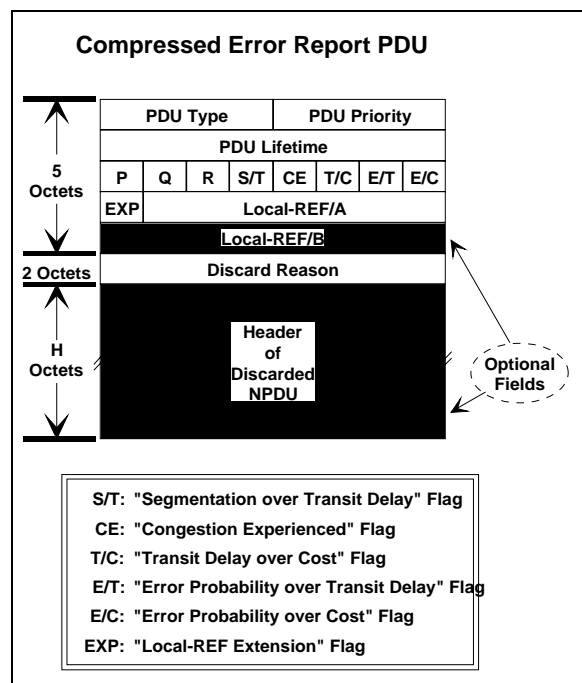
Compressed Error Report PDU

5 Octets

2 Octets

H Octets

| PDU Type | | | | PDU Priority | | | |
|---|---|---|---|---|---|---|---|
| PDU Lifetime | | | | | | | |
| P | Q | R | S/T | CE | T/C | E/T | E/C |
| EXP | Local-REF/A | | | | | | |

Local-REF/B

Discard Reason

Header of Discarded NPDU

Optional Fields

S/T: "Segmentation over Transit Delay" Flag
CE: "Congestion Experienced" Flag
T/C: "Transit Delay over Cost" Flag
E/T: "Error Probability over Transit Delay" Flag
E/C: "Error Probability over Cost" Flag
EXP: "Local-REF Extension" Flag